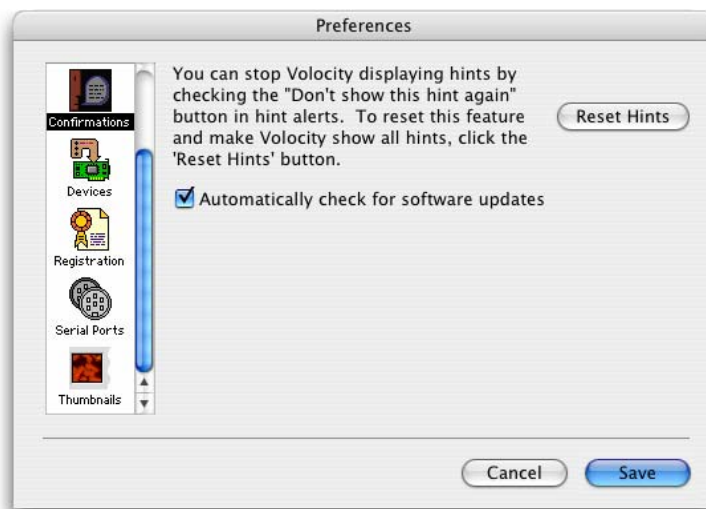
Preferences

Confirmations

Devices

Registration

Serial Ports

Thumbnails

You can stop Volocity displaying hints by checking the "Don't show this hint again" button in hint alerts. To reset this feature and make Volocity show all hints, click the 'Reset Hints' button.

Reset Hints

Automatically check for software updates

Cancel

Save